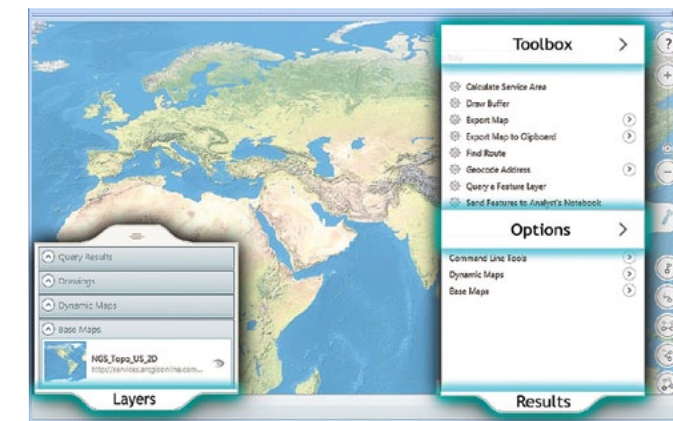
Toolbox >

Calculate Service Area
Draw Buffer
Export Map
Export Map to Clipboard
Find Route
Geocode Address
Query a Feature Layer
Send Features to Analyst's Notebook

Options >

Command Line Tools
Dynamic Maps
Base Maps

Query Results
Drawings
Dynamic Maps
Base Maps

NGS_Topo_US_2D
http://services.arcgisonline.com...

Layers

Results

?
+
−